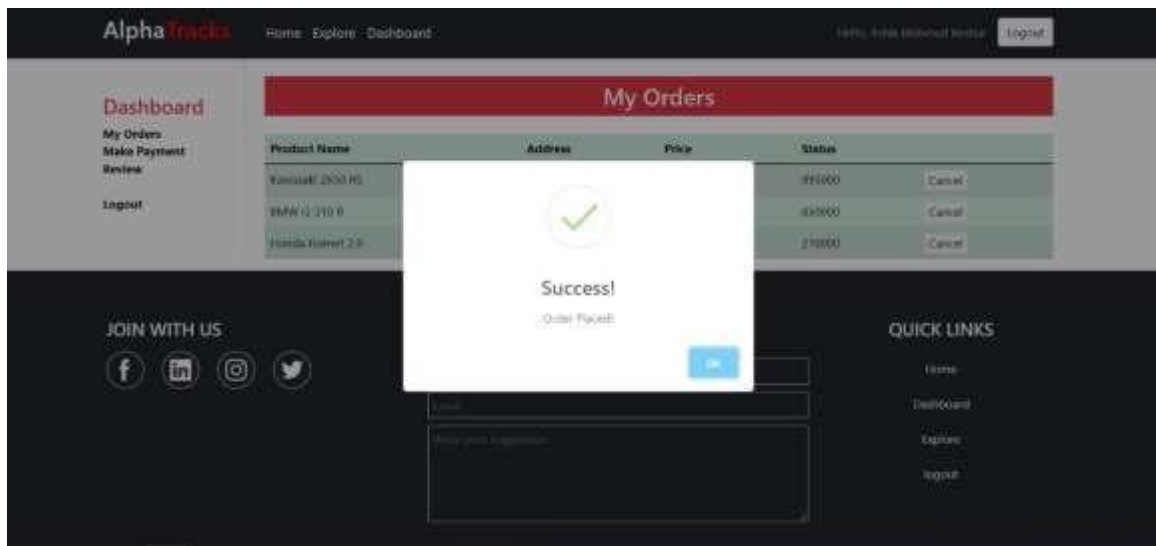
AlphaTracks Home Explore Dashboard

Hello, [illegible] Logout

Dashboard

My Orders
Make Payment
Review

Logout

My Orders

| Product Name | Address | Price | Status | |
|---|---|---|---|---|
| Kawasaki 2500 RS | | | 395000 | Cancel |
| BMW G 310 R | | | 450000 | Cancel |
| Honda Hornet 2.0 | | | 210000 | Cancel |

Success!

Order Placed!

OK

JOIN WITH US

Email

Write your Suggestion

QUICK LINKS

Home

Dashboard

Explore

logout